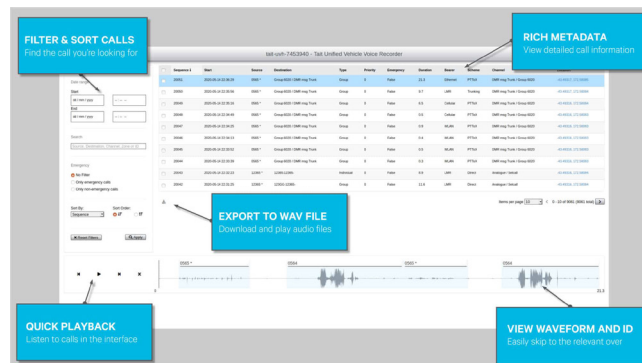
FILTER & SORT CALLS
Find the call you're looking for

RICH METADATA
View detailed call information

tait-uvh-7453940 - Tait Unified Vehicle Voice Recorder

Date range

Start

dd / mm / yyyy

End

dd / mm / yyyy

Search

Emergency

No Filter

Only emergency calls

Only non-emergency calls

Sort By:

Sequence

Sort Order:

Reset Filters

Apply

| | Sequence 1 | Start | Source | Destination | Type | Priority | Emergency | Duration | Bearer | Scheme | Channel | |
|---|---|---|---|---|---|---|---|---|---|---|---|---|
| | 20051 | 2020-05-14 22:36:24 | 0565 * | Group 6020 / DMR Imag Trunk | Group | 0 | False | 11.3 | Ethernet | PTToIl | DMR Imag Trunk / Group 6020 | |
| | 20050 | 2020-05-14 22:36:04 | 0565 * | Group 6020 / DMR Imag Trunk | Group | 0 | False | 0.7 | LMR | Trunking | DMR Imag Trunk / Group 6020 | |
| | 20049 | 2020-05-14 22:35:15 | 0565 * | Group 6020 / DMR Imag Trunk | Group | 0 | False | 0.5 | Cellular | PTToIl | DMR Imag Trunk / Group 6020 | |
| | 20048 | 2020-05-14 22:34:40 | 0565 * | Group 6020 / DMR Imag Trunk | Group | 0 | False | 0.5 | Cellular | PTToIl | DMR Imag Trunk / Group 6020 | |
| | 20047 | 2020-05-14 22:34:25 | 0565 * | Group 6020 / DMR Imag Trunk | Group | 0 | False | 0.6 | WLAN | PTToIl | DMR Imag Trunk / Group 6020 | |
| | 20046 | 2020-05-14 22:34:13 | 0565 * | Group 6020 / DMR Imag Trunk | Group | 0 | False | 0.6 | WLAN | PTToIl | DMR Imag Trunk / Group 6020 | |
| | 20045 | 2020-05-14 22:33:52 | 0565 * | Group 6020 / DMR Imag Trunk | Group | 0 | False | 0.6 | WLAN | PTToIl | DMR Imag Trunk / Group 6020 | |
| | 20044 | 2020-05-14 22:33:39 | 0565 * | Group 6020 / DMR Imag Trunk | Group | 0 | False | 0.5 | WLAN | PTToIl | DMR Imag Trunk / Group 6020 | |
| | 20043 | 2020-05-14 22:32:23 | 12345 * | 12345-12386 | Individual | 0 | False | 0.9 | LMR | Direct | Analogue / Simsel | |
| | 20042 | 2020-05-14 22:32:25 | 12345 * | 12345-12386 | Group | 0 | False | 12.8 | LMR | Direct | Analogue / Simsel | |

Items per page: 10 | 1 - 10 of 3581 (3581 total)

EXPORT TO WAV FILE
Download and play audio files

0565 *

0564

0565 *

0564

0

11.3

QUICK PLAYBACK
Listen to calls in the interface

VIEW WAVEFORM AND ID
Easily skip to the relevant over